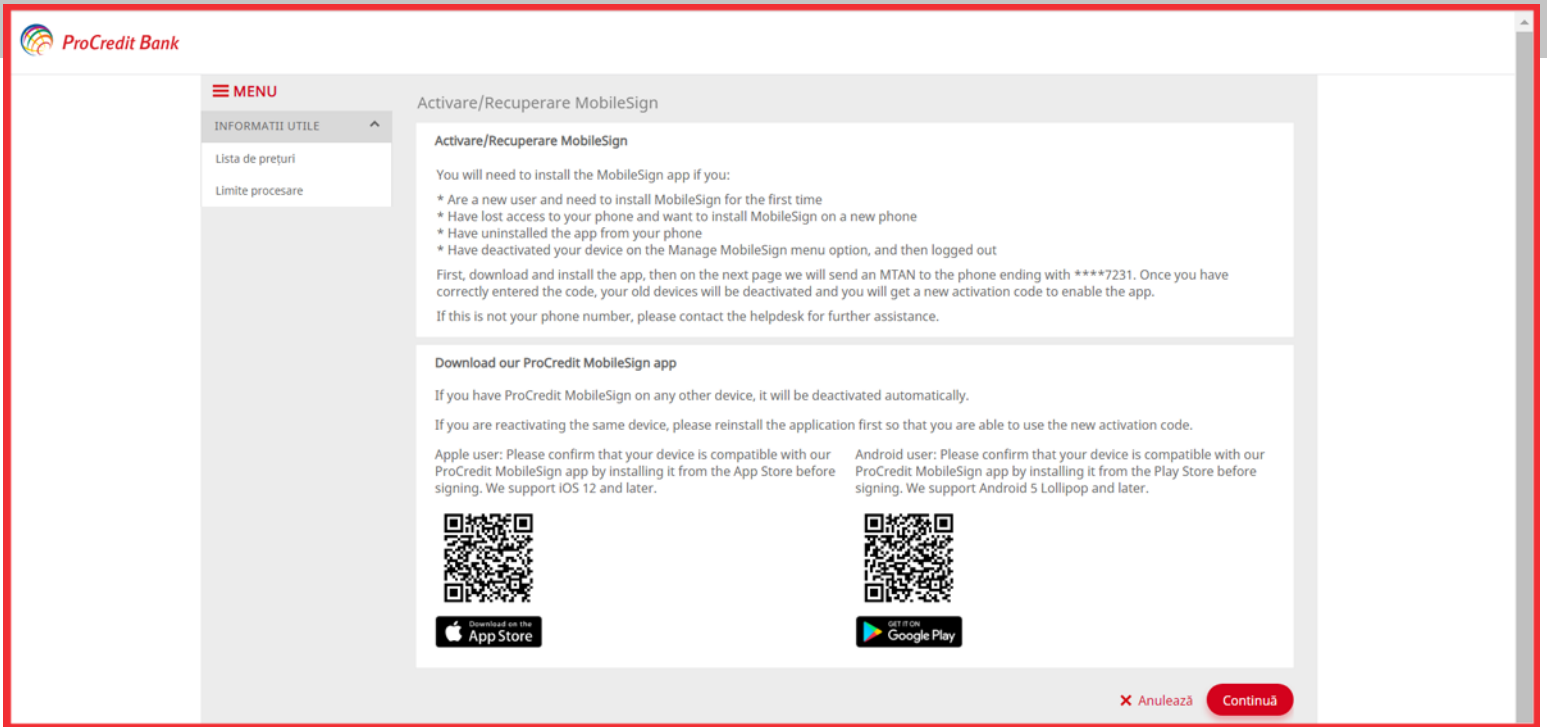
ProCredit Bank

MENU

INFORMATII UTILE

Lista de prețuri

Limite procesare

Activare/Recuperare MobileSign

Activare/Recuperare MobileSign

You will need to install the MobileSign app if you:

* Are a new user and need to install MobileSign for the first time
* Have lost access to your phone and want to install MobileSign on a new phone
* Have uninstalled the app from your phone
* Have deactivated your device on the Manage MobileSign menu option, and then logged out

First, download and install the app, then on the next page we will send an MTAN to the phone ending with ****7231. Once you have correctly entered the code, your old devices will be deactivated and you will get a new activation code to enable the app.

If this is not your phone number, please contact the helpdesk for further assistance.

Download our ProCredit MobileSign app

If you have ProCredit MobileSign on any other device, it will be deactivated automatically.

If you are reactivating the same device, please reinstall the application first so that you are able to use the new activation code.

Apple user: Please confirm that your device is compatible with our ProCredit MobileSign app by installing it from the App Store before signing. We support iOS 12 and later.

Download on the App Store

Android user: Please confirm that your device is compatible with our ProCredit MobileSign app by installing it from the Play Store before signing. We support Android 5 Lollipop and later.

GET IT ON Google Play

Anulează

Continuă